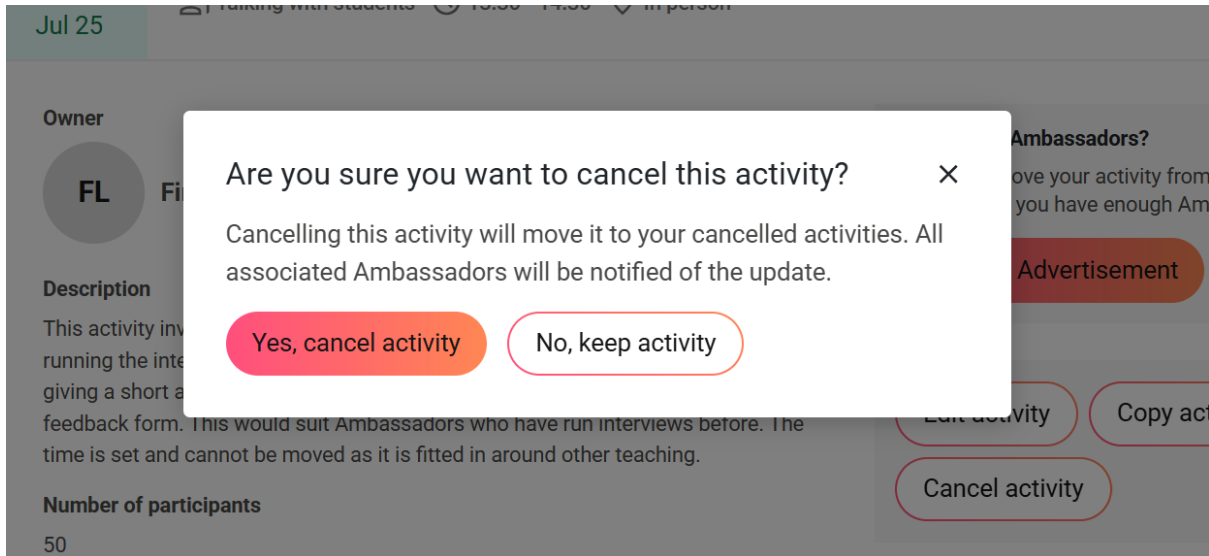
Jul 25

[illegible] Talking with students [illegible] 13:30 - 14:30 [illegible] In person

Owner

FL

Fi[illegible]

Description

This activity inv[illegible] running the inte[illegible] giving a short a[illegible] feedback form. This would suit Ambassadors who have run interviews before. The time is set and cannot be moved as it is fitted in around other teaching.

Number of participants

50

Are you sure you want to cancel this activity?

×

Cancelling this activity will move it to your cancelled activities. All associated Ambassadors will be notified of the update.

Yes, cancel activity

No, keep activity

Ambassadors?

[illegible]ove your activity from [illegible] you have enough Am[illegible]

Advertisement

Edit activity

Copy act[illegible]

Cancel activity